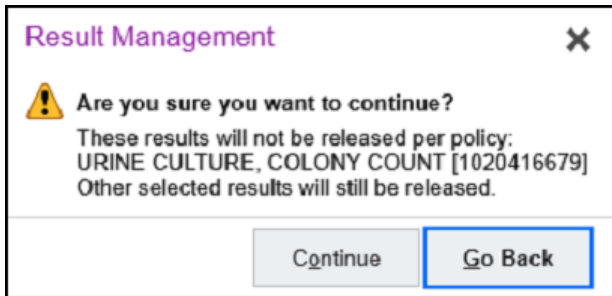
Result Management

×

Are you sure you want to continue?

These results will not be released per policy:
URINE CULTURE, COLONY COUNT [1020416679]
Other selected results will still be released.

Continue

Go Back